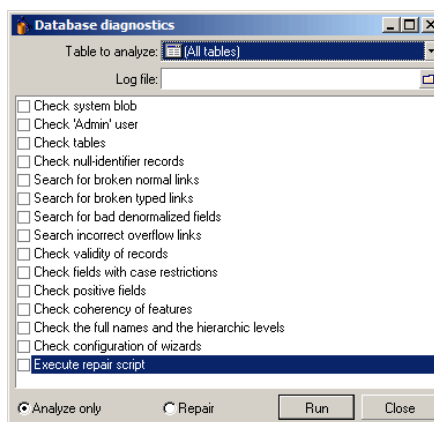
Database diagnostics

Table to analyze: (All tables)

Log file:

Check system blob
Check 'Admin' user
Check tables
Check null-identifier records
Search for broken normal links
Search for broken typed links
Search for bad denormalized fields
Search incorrect overflow links
Check validity of records
Check fields with case restrictions
Check positive fields
Check coherency of features
Check the full names and the hierarchic levels
Check configuration of wizards
Execute repair script

Analyze only
Repair
Run
Close